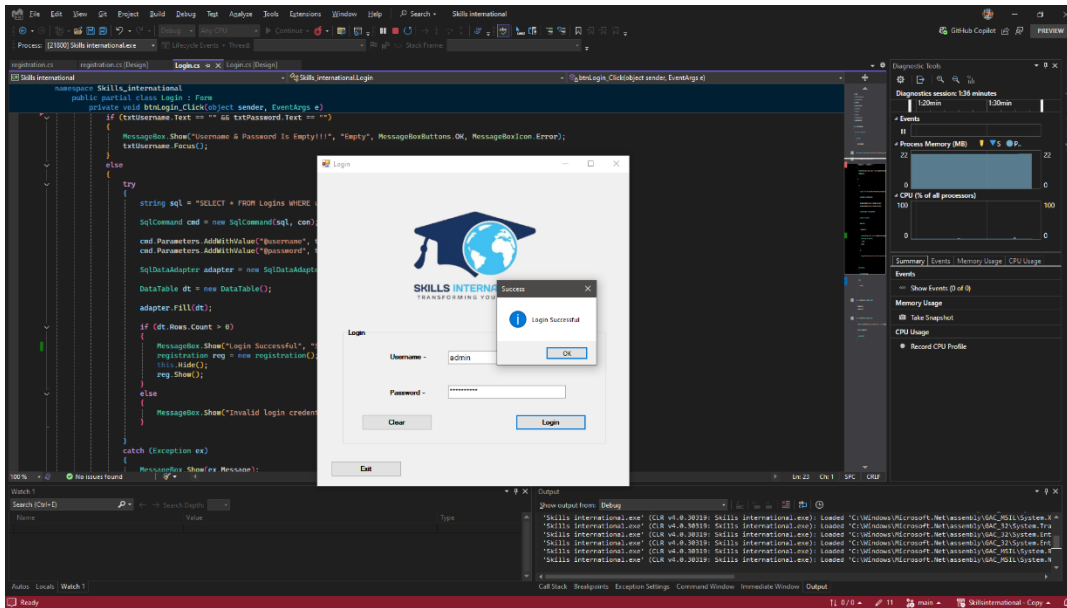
File Edit View Git Project Build Debug Test Analyze Tools Extensions Window Help Search Skills international
GitHub Copilot PREVIEW
Debug Any CPU Continue
Process: [21800] Skills international.exe Lifecycle Events Thread: Stack Frame:
registration.cs registration.cs [Design] Login.cs Login.cs [Design]
Skills international Skills_international.Login btnLogin_Click(object sender, EventArgs e)
namespace Skills_international
public partial class Login : Form
private void btnLogin_Click(object sender, EventArgs e)
if (txtUsername.Text == "" && txtPassword.Text == "")
{
MessageBox.Show("Username & Password Is Empty!!!", "Empty", MessageBoxButtons.OK, MessageBoxIcon.Error);
txtUsername.Focus();
}
else
{
try
{
string sql = "SELECT * FROM Logins WHERE
SqlCommand cmd = new SqlCommand(sql, con);
cmd.Parameters.AddWithValue("@username",
cmd.Parameters.AddWithValue("@password",
SqlDataAdapter adapter = new SqlDataAdapte
DataTable dt = new DataTable();
adapter.Fill(dt);
if (dt.Rows.Count > 0)
{
MessageBox.Show("Login Successful", "
registration reg = new registration();
this.Hide();
reg.Show();
}
else
{
MessageBox.Show("Invalid login credent
}
}
catch (Exception ex)
{
MessageBox.Show(ex.Message);
100 % No issues found Ln: 23 Ch: 1 SPC CRLF
Login
SKILLS INTERNA
TRANSFORMING YOU
Login
Username - admin
Password - ***********
Clear Login
Exit
Success
Login Successful
OK
Diagnostic Tools
Diagnostics session: 1:36 minutes
1:20min 1:30min
Events
Process Memory (MB) S P...
22 22
0 0
CPU (% of all processors)
100 100
0 0
Summary Events Memory Usage CPU Usage
Events
Show Events (0 of 0)
Memory Usage
Take Snapshot
CPU Usage
Record CPU Profile
Watch 1
Search (Ctrl+E) Search Depth:
Name Value Type
Autos Locals Watch 1
Output
Show output from: Debug
'Skills international.exe' (CLR v4.0.30319: Skills international.exe): Loaded 'C:\Windows\Microsoft.Net\assembly\GAC_MSIL\System.X
'Skills international.exe' (CLR v4.0.30319: Skills international.exe): Loaded 'C:\Windows\Microsoft.Net\assembly\GAC_32\System.Tra
'Skills international.exe' (CLR v4.0.30319: Skills international.exe): Loaded 'C:\Windows\Microsoft.Net\assembly\GAC_32\System.Ent
'Skills international.exe' (CLR v4.0.30319: Skills international.exe): Loaded 'C:\Windows\Microsoft.Net\assembly\GAC_32\System.Ent
'Skills international.exe' (CLR v4.0.30319: Skills international.exe): Loaded 'C:\Windows\Microsoft.Net\assembly\GAC_MSIL\System.N
'Skills international.exe' (CLR v4.0.30319: Skills international.exe): Loaded 'C:\Windows\Microsoft.Net\assembly\GAC_MSIL\System.N
Call Stack Breakpoints Exception Settings Command Window Immediate Window Output
Ready 0 / 0 11 main Skillsinternational - Copy